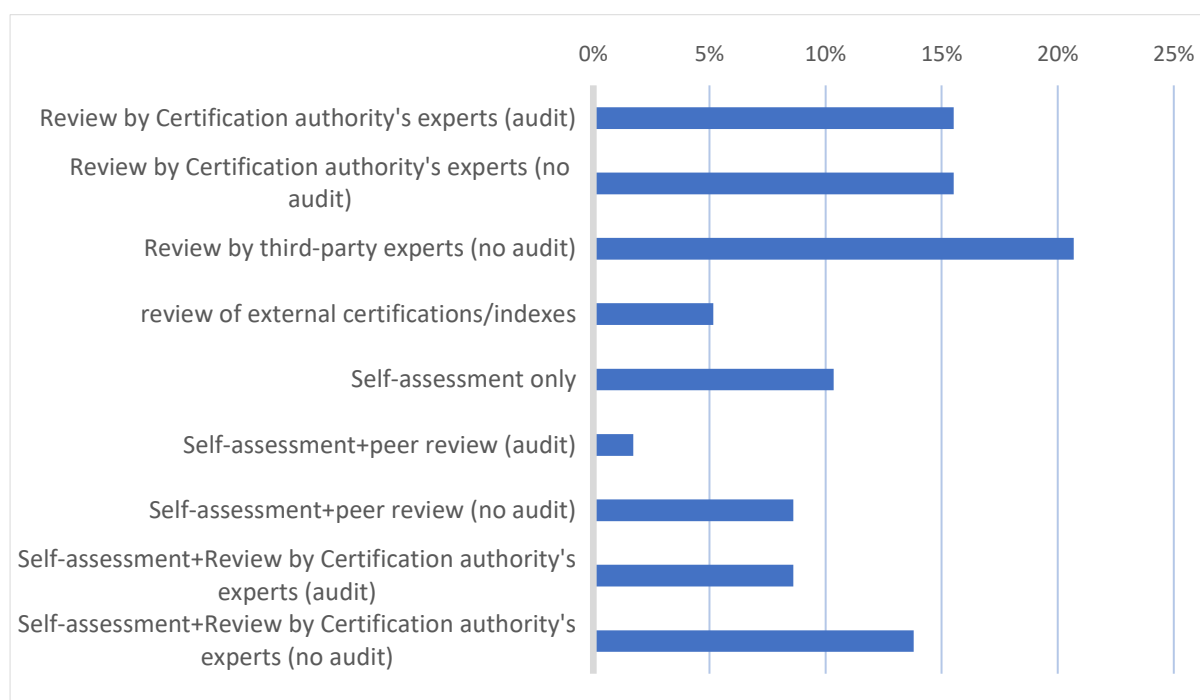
0% 5% 10% 15% 20% 25%

Review by Certification authority's experts (audit)

Review by Certification authority's experts (no audit)

Review by third-party experts (no audit)

review of external certifications/indexes

Self-assessment only

Self-assessment+peer review (audit)

Self-assessment+peer review (no audit)

Self-assessment+Review by Certification authority's experts (audit)

Self-assessment+Review by Certification authority's experts (no audit)